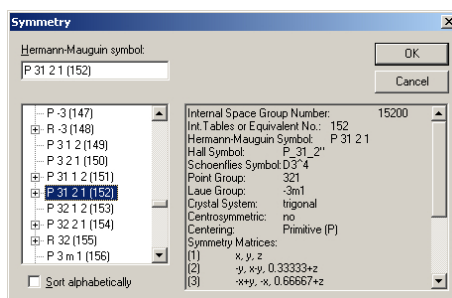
Symmetry

Hermann-Mauguin symbol:

P 31 2 1 (152)

OK

Cancel

P -3 (147)
R -3 (148)
P 3 1 2 (149)
P 3 2 1 (150)
P 31 1 2 (151)
P 31 2 1 (152)
P 32 1 2 (153)
P 32 2 1 (154)
R 32 (155)
P 3 m 1 (156)

Sort alphabetically

Internal Space Group Number: 15200
Int.Tables or Equivalent No.: 152
Hermann-Mauguin Symbol: P 31 2 1
Hall Symbol: P_31_2"
Schoenflies Symbol: D3^4
Point Group: 321
Laue Group: -3m1
Crystal System: trigonal
Centrosymmetric: no
Centering: Primitive (P)
Symmetry Matrices:
(1) x, y, z
(2) -y, x-y, 0.33333+z
(3) -x+y, -x, 0.66667+z